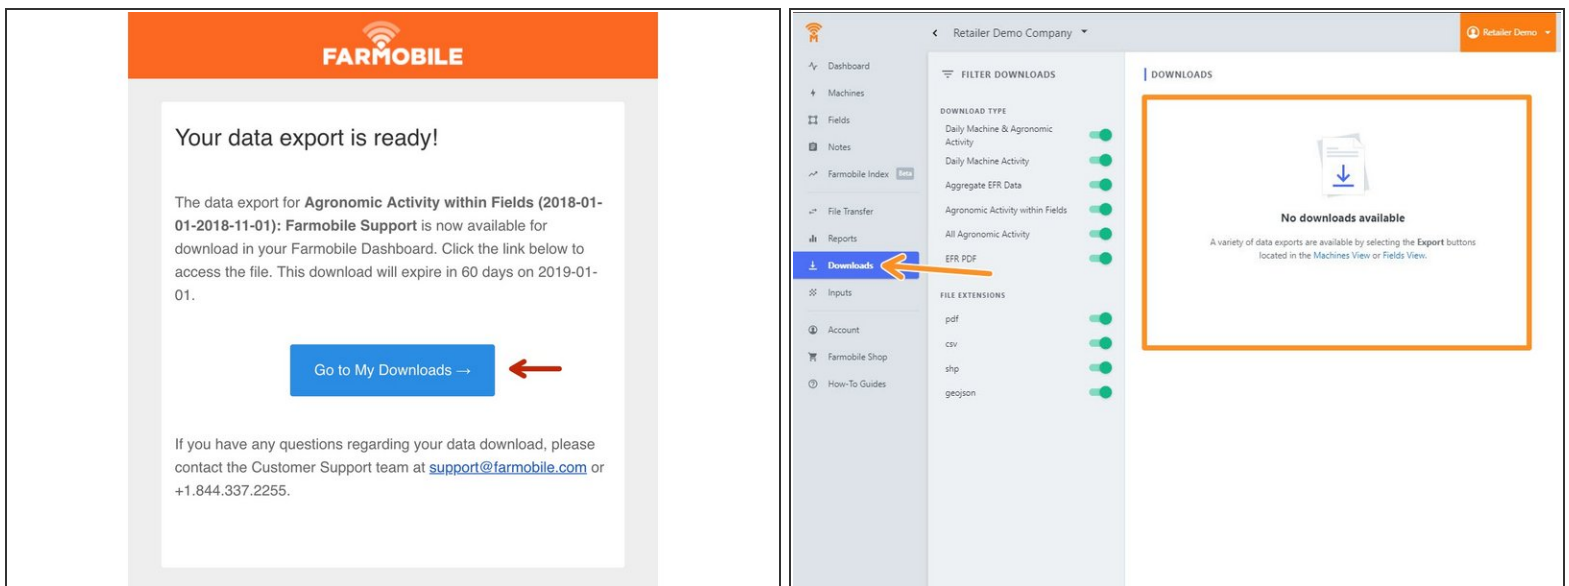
FARMOBILE

Your data export is ready!

The data export for **Agronomic Activity within Fields (2018-01-01-2018-11-01): Farmobile Support** is now available for download in your Farmobile Dashboard. Click the link below to access the file. This download will expire in 60 days on 2019-01-01.

Go to My Downloads →

If you have any questions regarding your data download, please contact the Customer Support team at support@farmobile.com or +1.844.337.2255.

Retailer Demo Company

Retailer Demo

Dashboard
Machines
Fields
Notes
Farmobile Index Beta
File Transfer
Reports
Downloads
Inputs
Account
Farmobile Shop
How-To Guides

FILTER DOWNLOADS

DOWNLOAD TYPE
Daily Machine & Agronomic Activity
Daily Machine Activity
Aggregate EFR Data
Agronomic Activity within Fields
All Agronomic Activity
EFR PDF

FILE EXTENSIONS
pdf
csv
shp
geojson

DOWNLOADS

No downloads available

A variety of data exports are available by selecting the Export buttons located in the Machines View or Fields View.